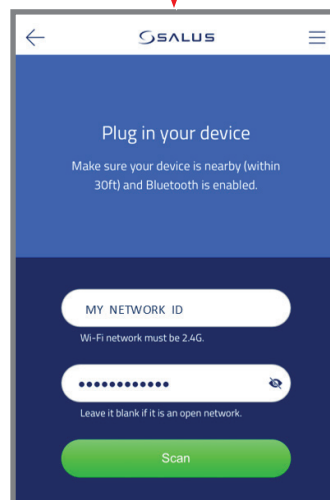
SALUS

Plug in your device

Make sure your device is nearby (within 30ft) and Bluetooth is enabled.

MY NETWORK ID

Wi-Fi network must be 2.4G.

••••••••••••

Leave it blank if it is an open network.

Scan